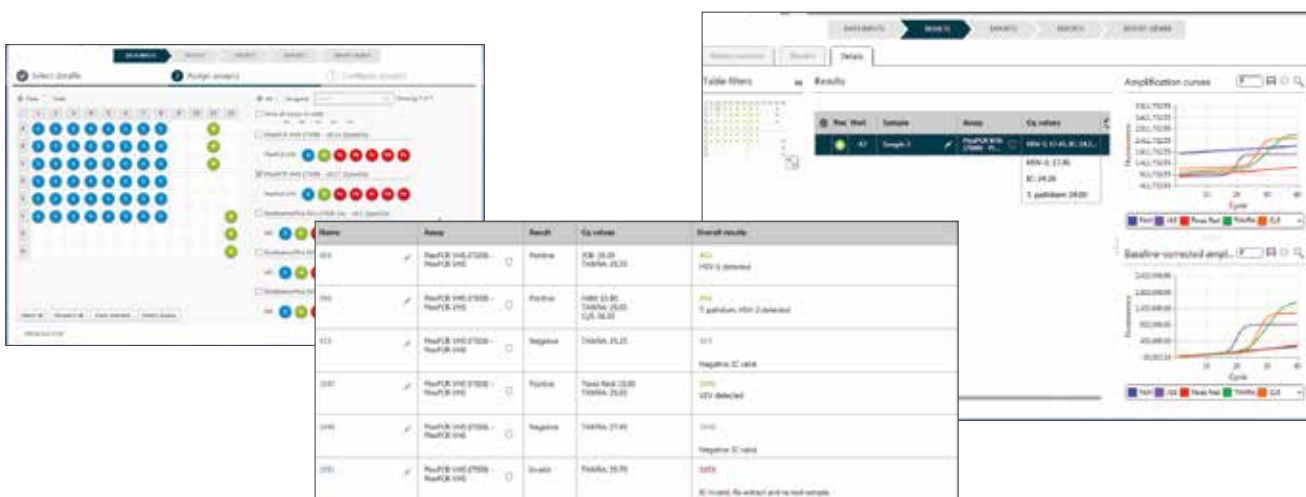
Select details

Assign assays

Configure assays

Results

Table filters

Details

| Res | Well | Sample | Assay | Cq values |
|---|---|---|---|---|
| | A3 | Sample 3 | | HSV-1: 17.41, IC: 24.2... |

HSV-1: 17.46

IC: 24.28

T. pallidum: 28.00

Amplification curves

Cycle

Fluorescence

Baseline-corrected ampl...

| Name | Assay | Result | Cq values | Overall results |
|---|---|---|---|---|
| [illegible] | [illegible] | Positive | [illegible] | HSV-1 detected |
| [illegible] | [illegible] | Positive | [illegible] | T. pallidum, HSV-2 detected |
| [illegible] | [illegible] | Negative | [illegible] | Negative; IC valid |
| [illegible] | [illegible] | Positive | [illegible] | VZV detected |
| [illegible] | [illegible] | Negative | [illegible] | Negative; IC valid |
| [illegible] | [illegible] | Invalid | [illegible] | IC invalid. Re-extract and re-test sample. |